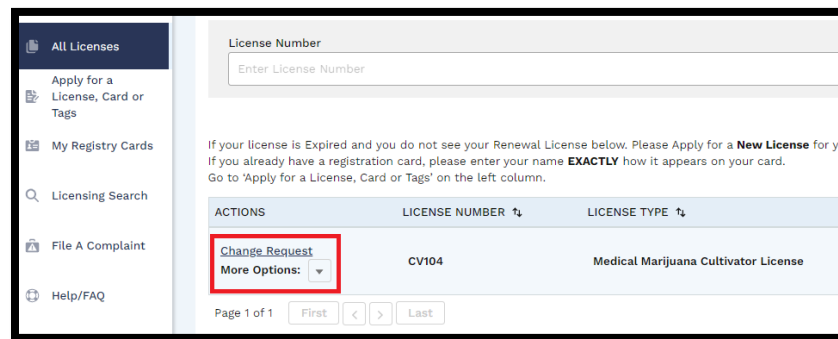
All Licenses

Apply for a License, Card or Tags

My Registry Cards

Licensing Search

File A Complaint

Help/FAQ

License Number

Enter License Number

If your license is Expired and you do not see your Renewal License below. Please Apply for a **New License** for y
If you already have a registration card, please enter your name **EXACTLY** how it appears on your card.
Go to 'Apply for a License, Card or Tags' on the left column.

| ACTIONS | LICENSE NUMBER | LICENSE TYPE |
|---|---|---|
| Change Request More Options: | CV104 | Medical Marijuana Cultivator License |

Page 1 of 1 First < > Last